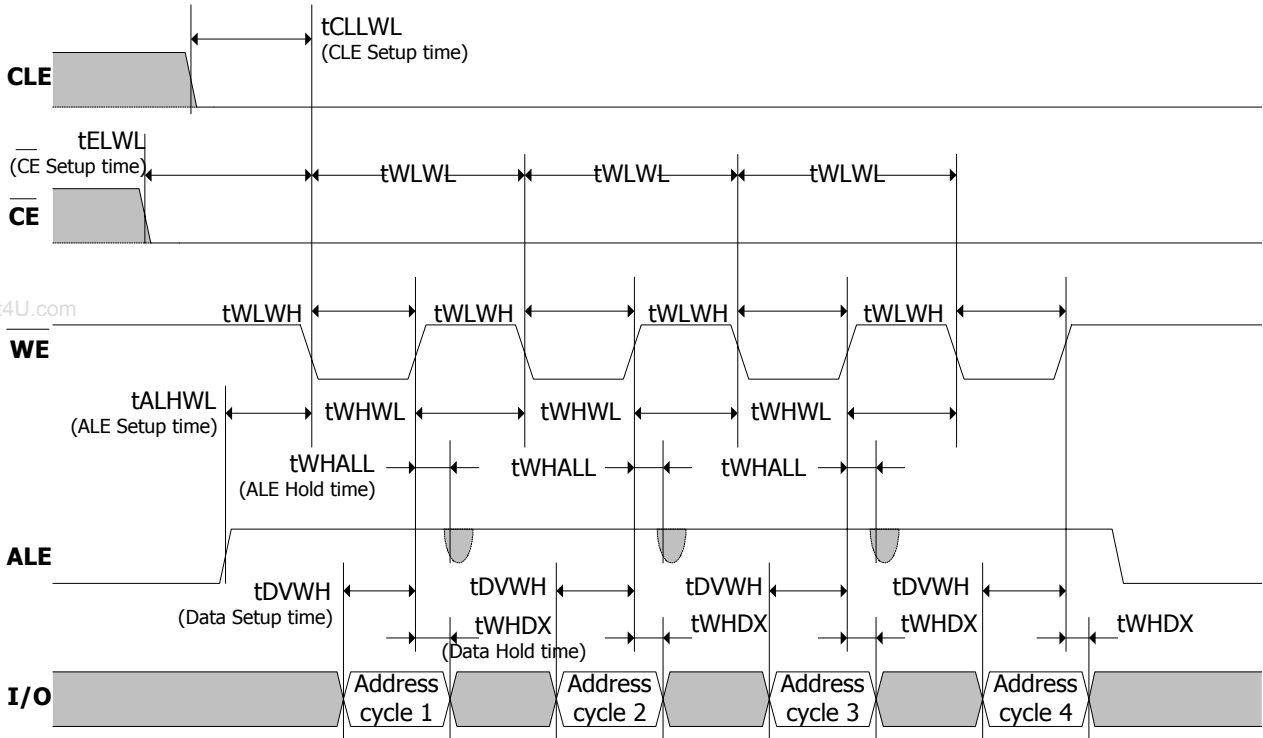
tCLLWL
(CLE Setup time)

CLE

tELWL
(CE Setup time)

tWLWL tWLWL tWLWL

$\overline{CE}$

t4U.com

tWLWH tWLWH tWLWH tWLWH

$\overline{WE}$

tALHWL
(ALE Setup time)

tWHWL tWHWL tWHWL

tWHALL tWHALL tWHALL
(ALE Hold time)

ALE

tDVWH tDVWH tDVWH tDVWH
(Data Setup time)

tWHDX tWHDX tWHDX tWHDX
(Data Hold time)

I/O

Address cycle 1 Address cycle 2 Address cycle 3 Address cycle 4